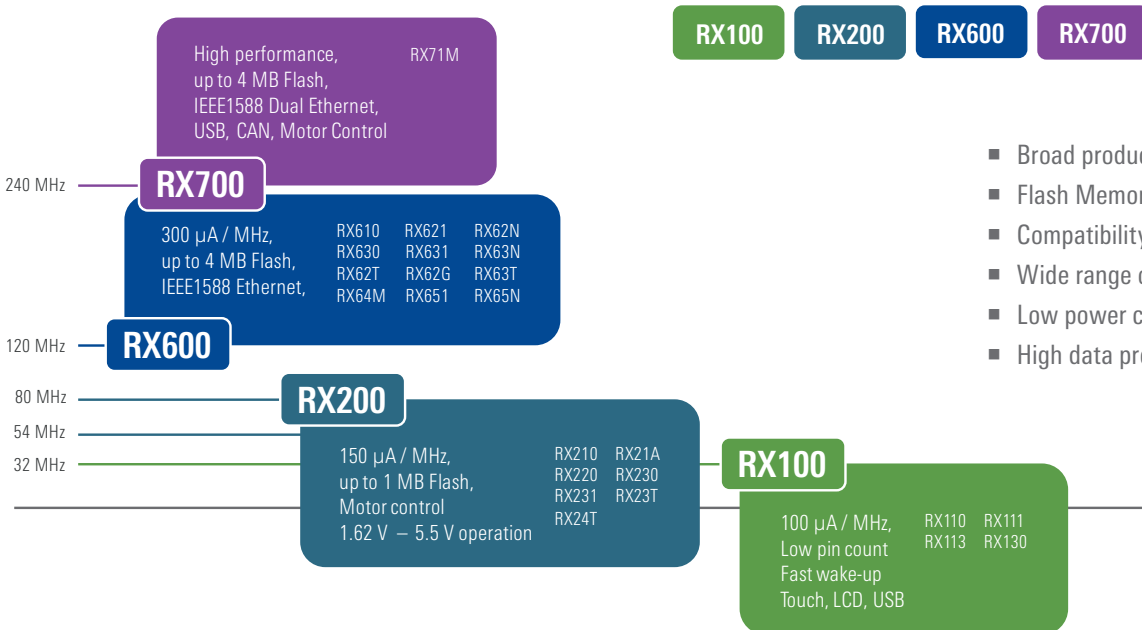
RX100 RX200 RX600 RX700

High performance, up to 4 MB Flash, IEEE1588 Dual Ethernet, USB, CAN, Motor Control

RX71M

240 MHz

RX700

300 µA / MHz, up to 4 MB Flash, IEEE1588 Ethernet,

RX610 RX621 RX62N
RX630 RX631 RX63N
RX62T RX62G RX63T
RX64M RX651 RX65N

120 MHz

RX600

80 MHz

54 MHz

32 MHz

RX200

150 µA / MHz, up to 1 MB Flash, Motor control 1.62 V – 5.5 V operation

RX210 RX21A
RX220 RX230
RX231 RX23T
RX24T

RX100

100 µA / MHz, Low pin count Fast wake-up Touch, LCD, USB

RX110 RX111
RX113 RX130

■ Broad produc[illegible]
■ Flash Memor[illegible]
■ Compatibility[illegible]
■ Wide range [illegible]
■ Low power c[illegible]
■ High data pr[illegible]